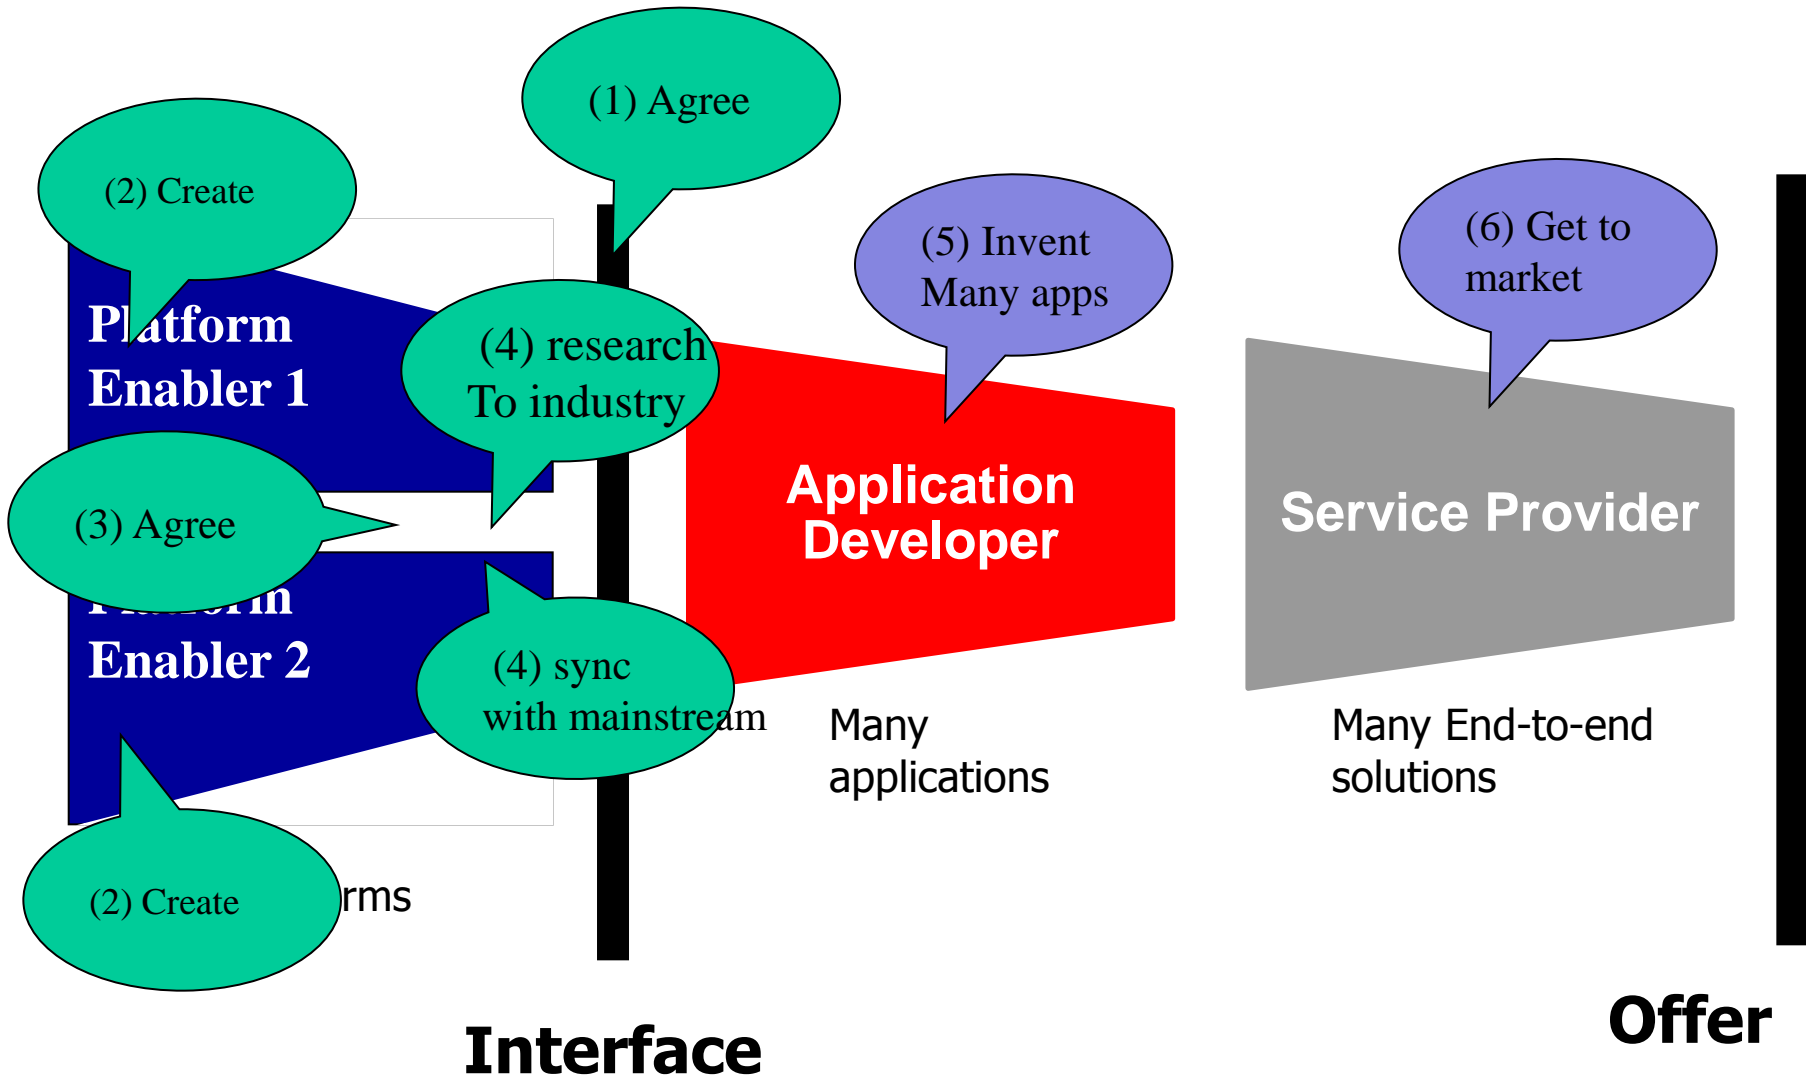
(1) Agree

(2) Create

Platform Enabler 1

(4) research To industry

(5) Invent Many apps

(6) Get to market

(3) Agree

Application Developer

Service Provider

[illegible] Enabler 2

(4) sync with mainstream

Many applications

Many End-to-end solutions

(2) Create

rms

Interface

Offer